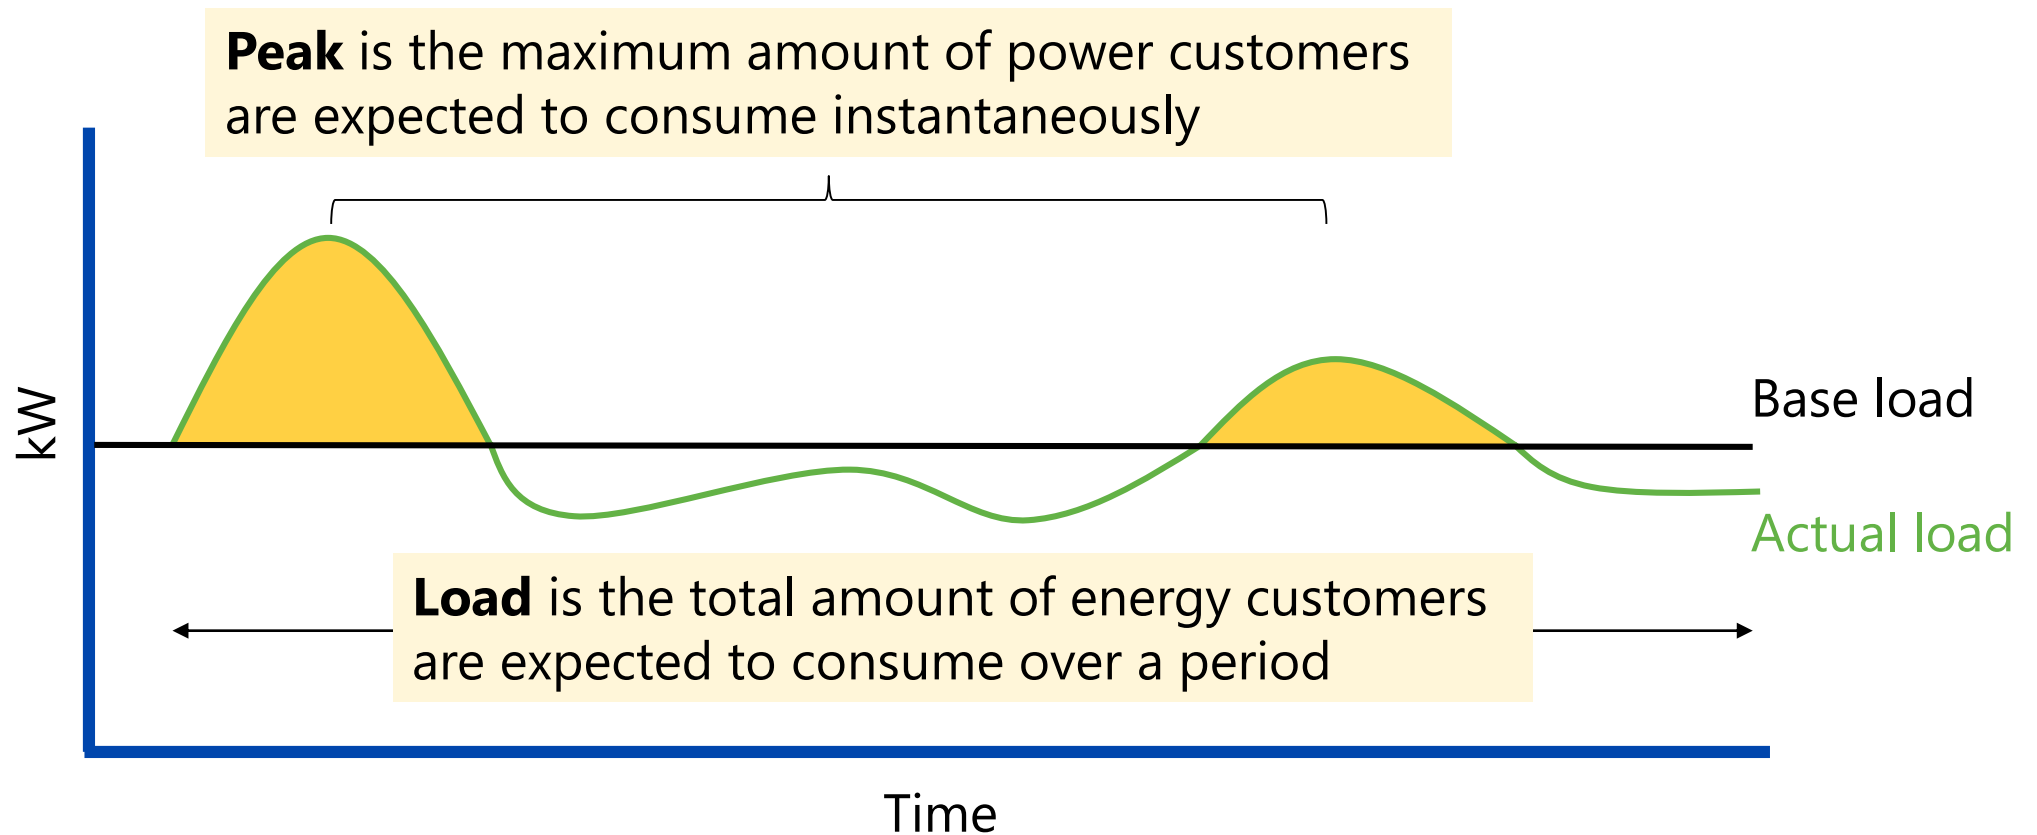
**Peak** is the maximum amount of power customers are expected to consume instantaneously

kW

Base load

Actual load

**Load** is the total amount of energy customers are expected to consume over a period

Time